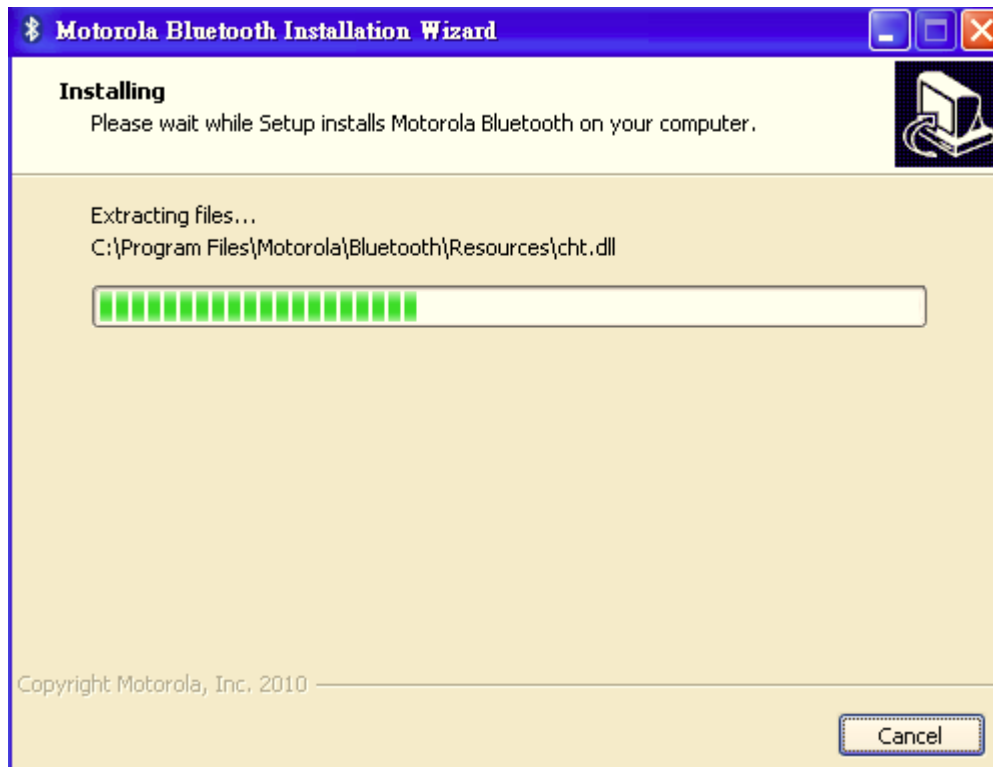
Motorola Bluetooth Installation Wizard

Installing
Please wait while Setup installs Motorola Bluetooth on your computer.

Extracting files...
C:\Program Files\Motorola\Bluetooth\Resources\cht.dll

Copyright Motorola, Inc. 2010

Cancel